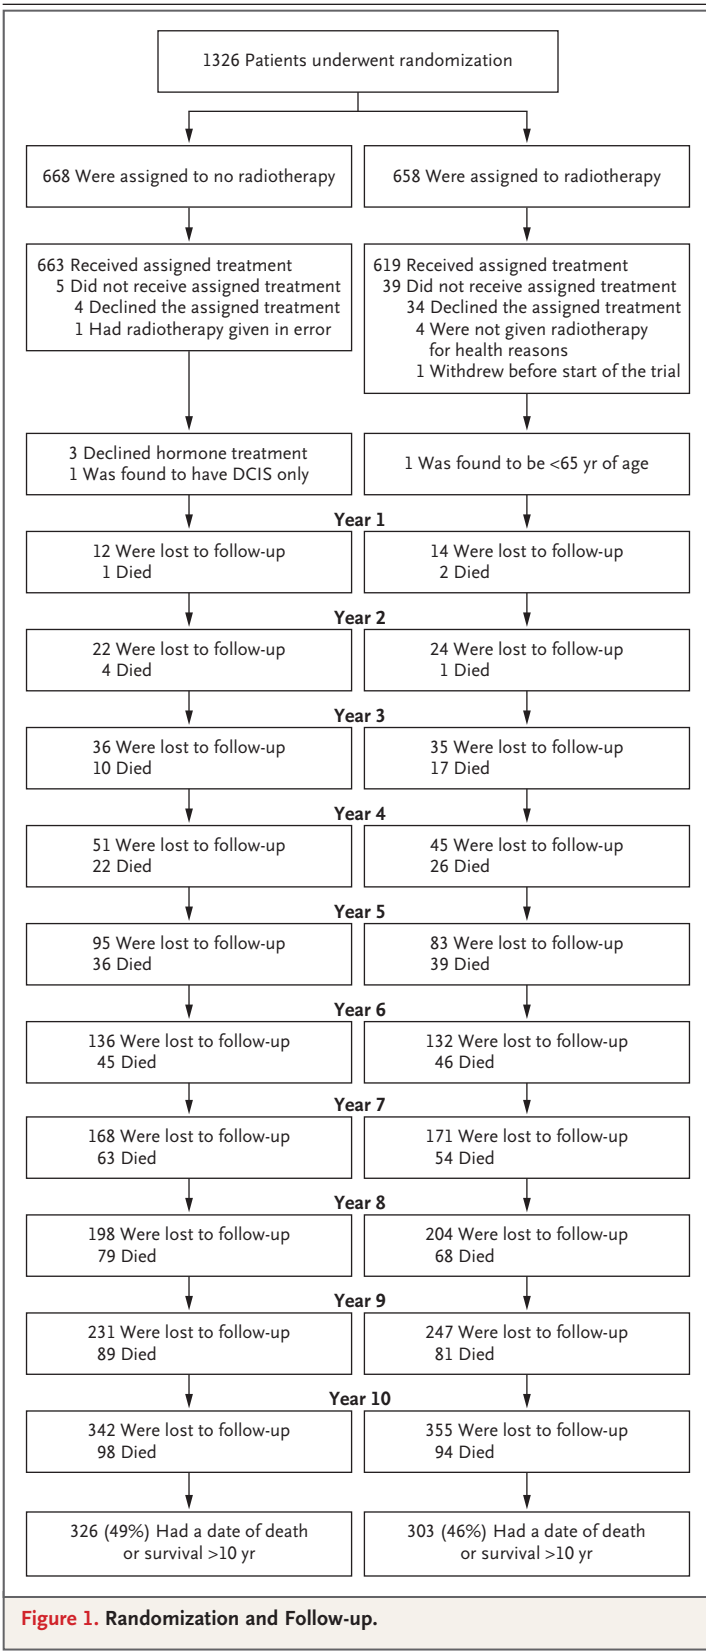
1326 Patients underwent randomization

668 Were assigned to no radiotherapy

658 Were assigned to radiotherapy

663 Received assigned treatment
5 Did not receive assigned treatment
4 Declined the assigned treatment
1 Had radiotherapy given in error

619 Received assigned treatment
39 Did not receive assigned treatment
34 Declined the assigned treatment
4 Were not given radiotherapy for health reasons
1 Withdrew before start of the trial

3 Declined hormone treatment
1 Was found to have DCIS only

1 Was found to be <65 yr of age

Year 1

12 Were lost to follow-up
1 Died

14 Were lost to follow-up
2 Died

Year 2

22 Were lost to follow-up
4 Died

24 Were lost to follow-up
1 Died

Year 3

36 Were lost to follow-up
10 Died

35 Were lost to follow-up
17 Died

Year 4

51 Were lost to follow-up
22 Died

45 Were lost to follow-up
26 Died

Year 5

95 Were lost to follow-up
36 Died

83 Were lost to follow-up
39 Died

Year 6

136 Were lost to follow-up
45 Died

132 Were lost to follow-up
46 Died

Year 7

168 Were lost to follow-up
63 Died

171 Were lost to follow-up
54 Died

Year 8

198 Were lost to follow-up
79 Died

204 Were lost to follow-up
68 Died

Year 9

231 Were lost to follow-up
89 Died

247 Were lost to follow-up
81 Died

Year 10

342 Were lost to follow-up
98 Died

355 Were lost to follow-up
94 Died

326 (49%) Had a date of death or survival >10 yr

303 (46%) Had a date of death or survival >10 yr

Figure 1. Randomization and Follow-up.